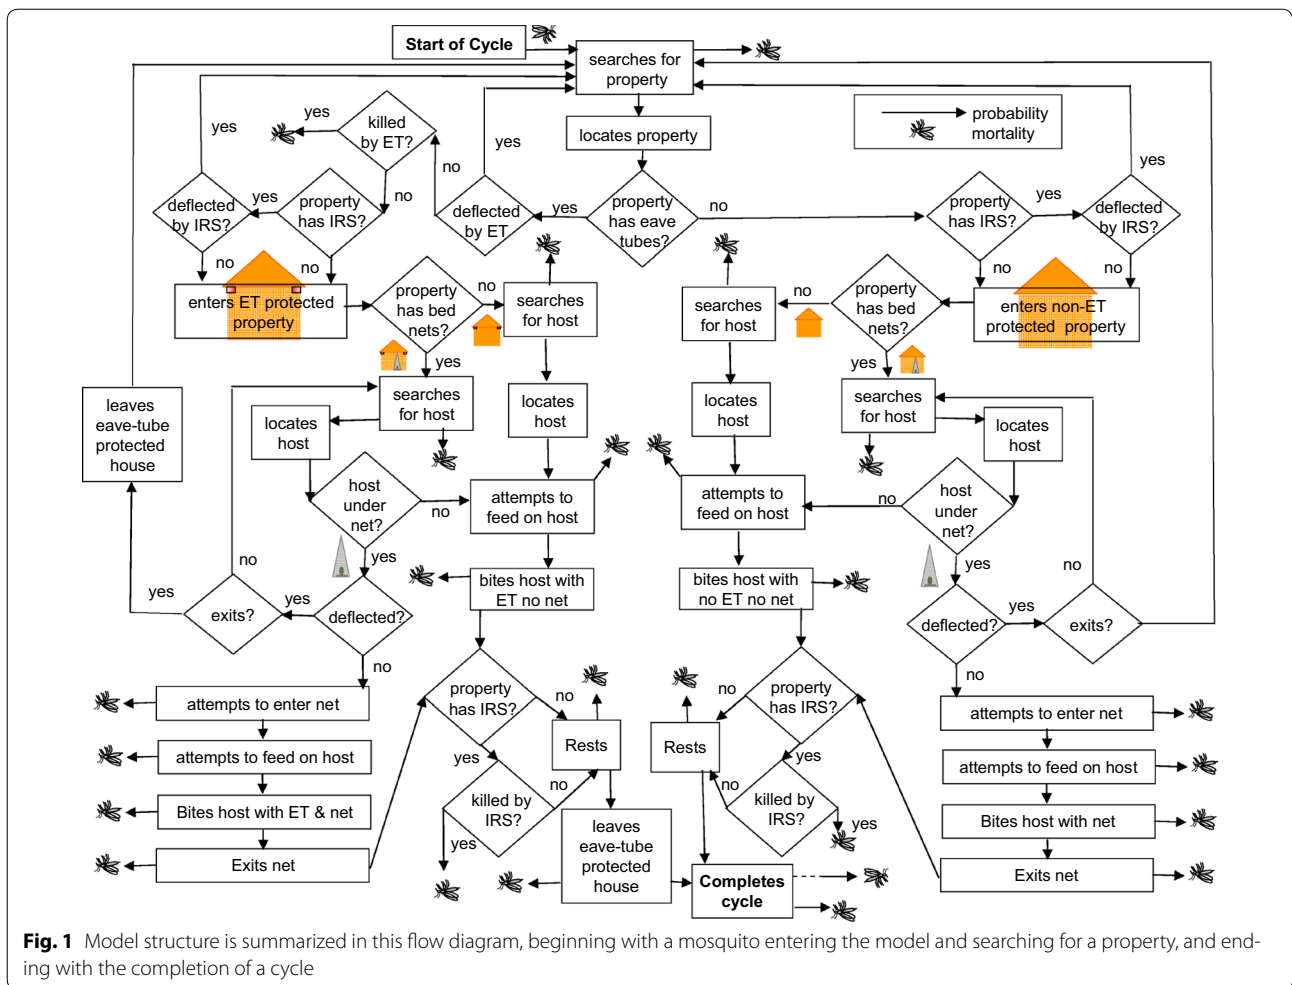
Start of Cycle

searches for property

locates property

probability
mortality

killed by ET?

yes

yes

no

deflected by IRS?

yes

property has IRS?

no

no

enters ET protected property

deflected by ET

yes

no

yes

property has eave tubes?

no

property has IRS?

yes

deflected by IRS?

yes

no

no

enters non-ET protected property

property has bed nets?

no

searches for host

searches for host

no

property has bed nets?

yes

yes

searches for host

locates host

locates host

locates host

searches for host

locates host

leaves eave-tube protected house

host under net?

no

attempts to feed on host

attempts to feed on host

no

host under net?

yes

yes

no

no

yes

exits?

yes

deflected?

bites host with ET no net

bites host with no ET no net

deflected?

yes

exits?

no

no

attempts to enter net

attempts to feed on host

Bites host with ET & net

Exits net

property has IRS?

no

Rests

yes

killed by IRS?

no

yes

leaves eave-tube protected house

Rests

no

property has IRS?

yes

no

killed by IRS?

yes

Completes cycle

attempts to enter net

attempts to feed on host

Bites host with net

Exits net

**Fig. 1** Model structure is summarized in this flow diagram, beginning with a mosquito entering the model and searching for a property, and ending with the completion of a cycle